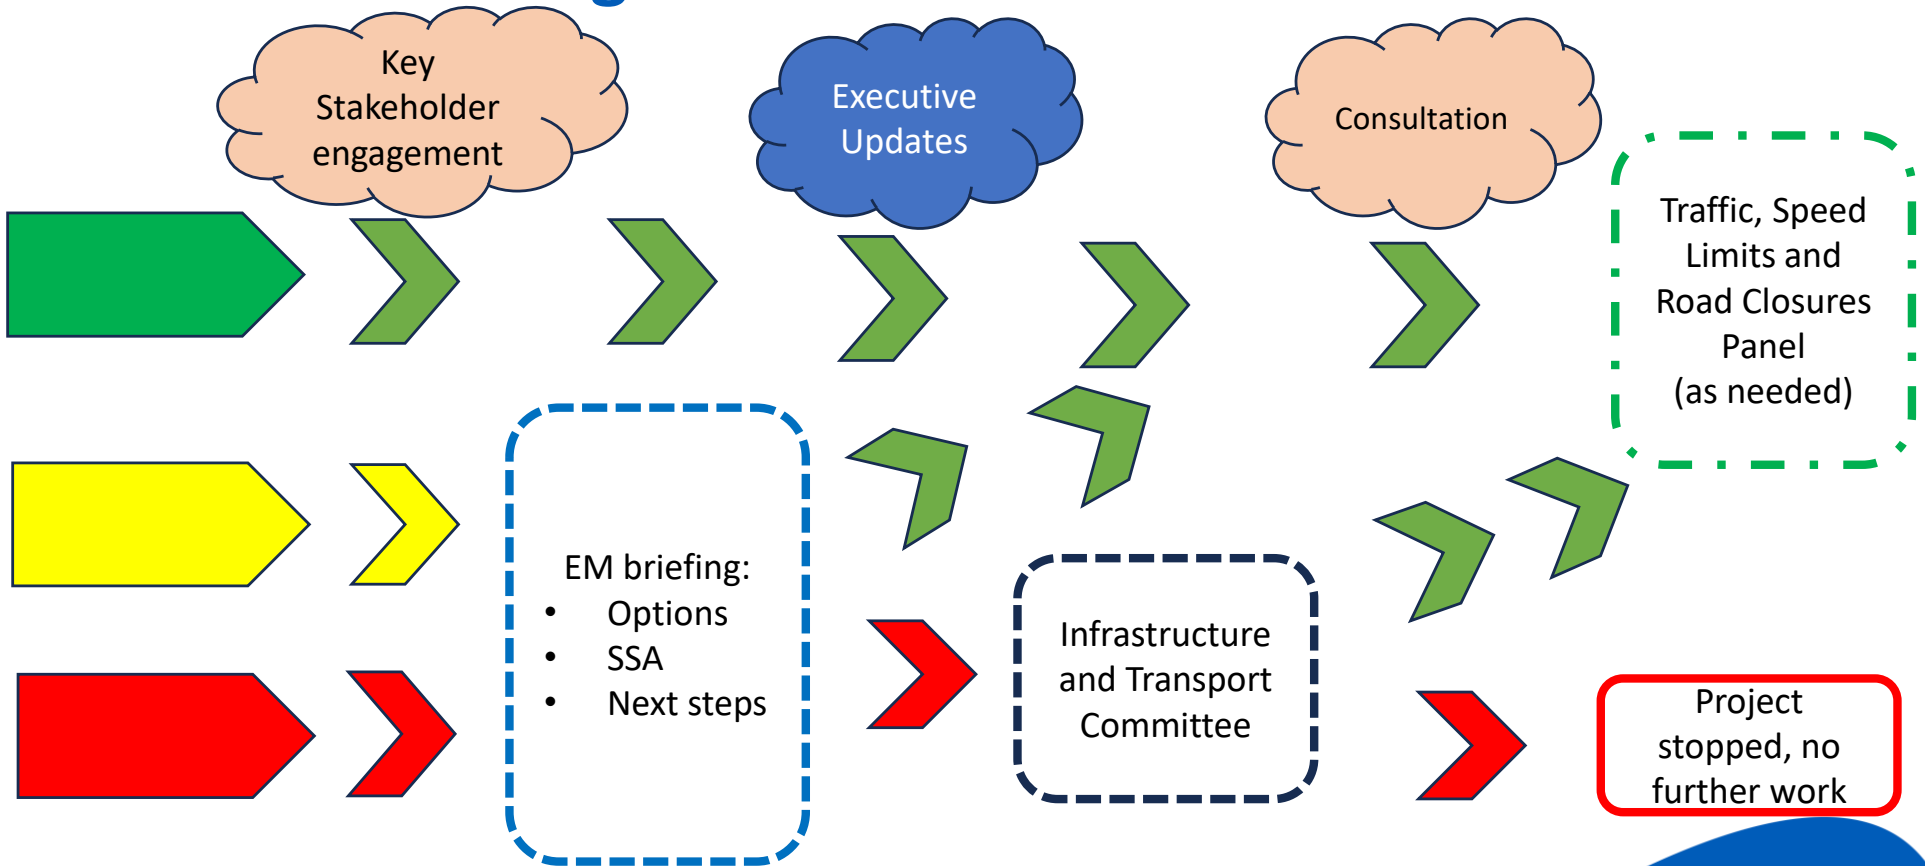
Key Stakeholder engagement

Executive Updates

Consultation

Traffic, Speed Limits and Road Closures Panel (as needed)

EM briefing:
- Options
- SSA
- Next steps

Infrastructure and Transport Committee

Project stopped, no further work